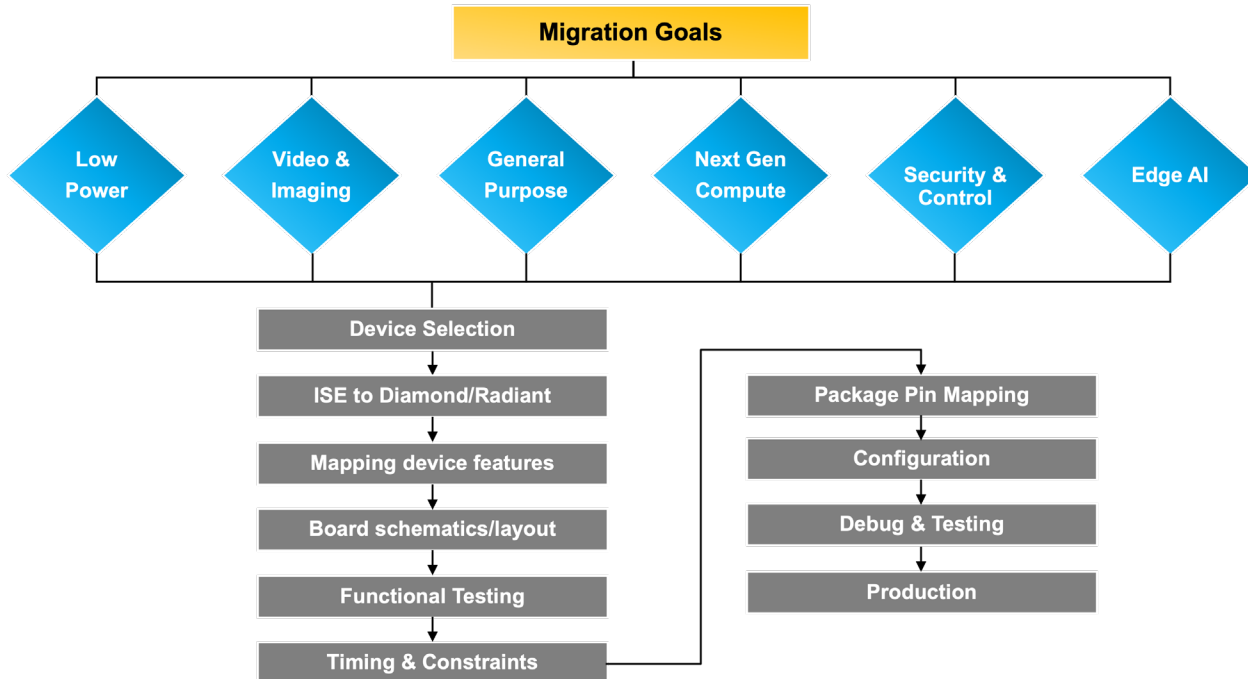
Migration Goals

Low Power

Video & Imaging

General Purpose

Next Gen Compute

Security & Control

Edge AI

Device Selection

ISE to Diamond/Radiant

Mapping device features

Board schematics/layout

Functional Testing

Timing & Constraints

Package Pin Mapping

Configuration

Debug & Testing

Production